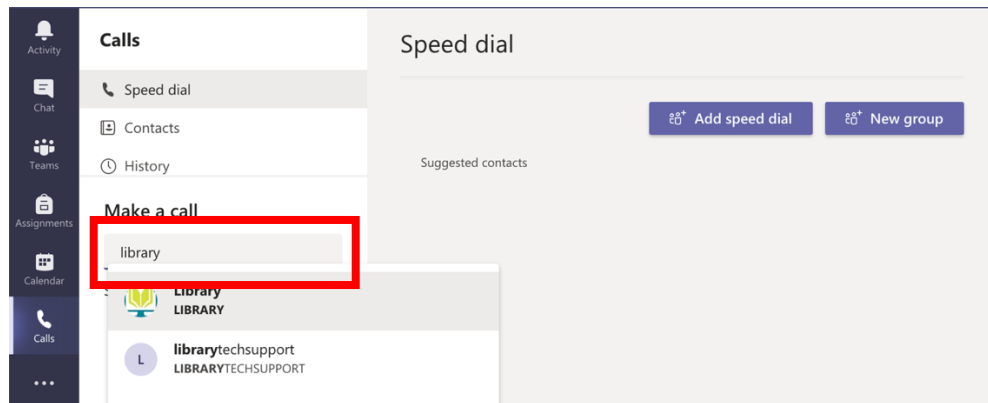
Activity
Chat
Teams
Assignments
Calendar
Calls
...

Calls
Speed dial
Contacts
History
Make a call
library

Library
LIBRARY
L
librarytechsupport
LIBRARYTECHSUPPORT

Speed dial
Add speed dial
New group
Suggested contacts